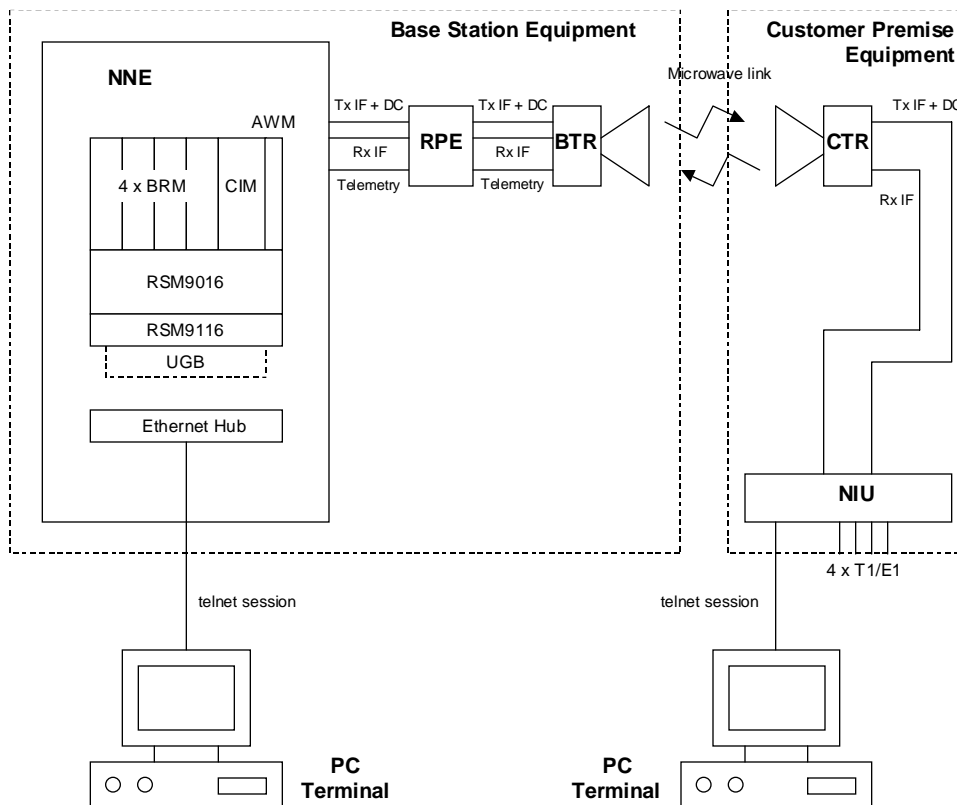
Base Station Equipment

Customer Premise Equipment

NNE

AWM

4 x BRM

CIM

RSM9016

RSM9116

UGB

Ethernet Hub

Tx IF + DC

Rx IF

Telemetry

RPE

Tx IF + DC

Rx IF

Telemetry

BTR

Microwave link

CTR

Tx IF + DC

Rx IF

NIU

4 x T1/E1

telnet session

telnet session

PC Terminal

PC Terminal